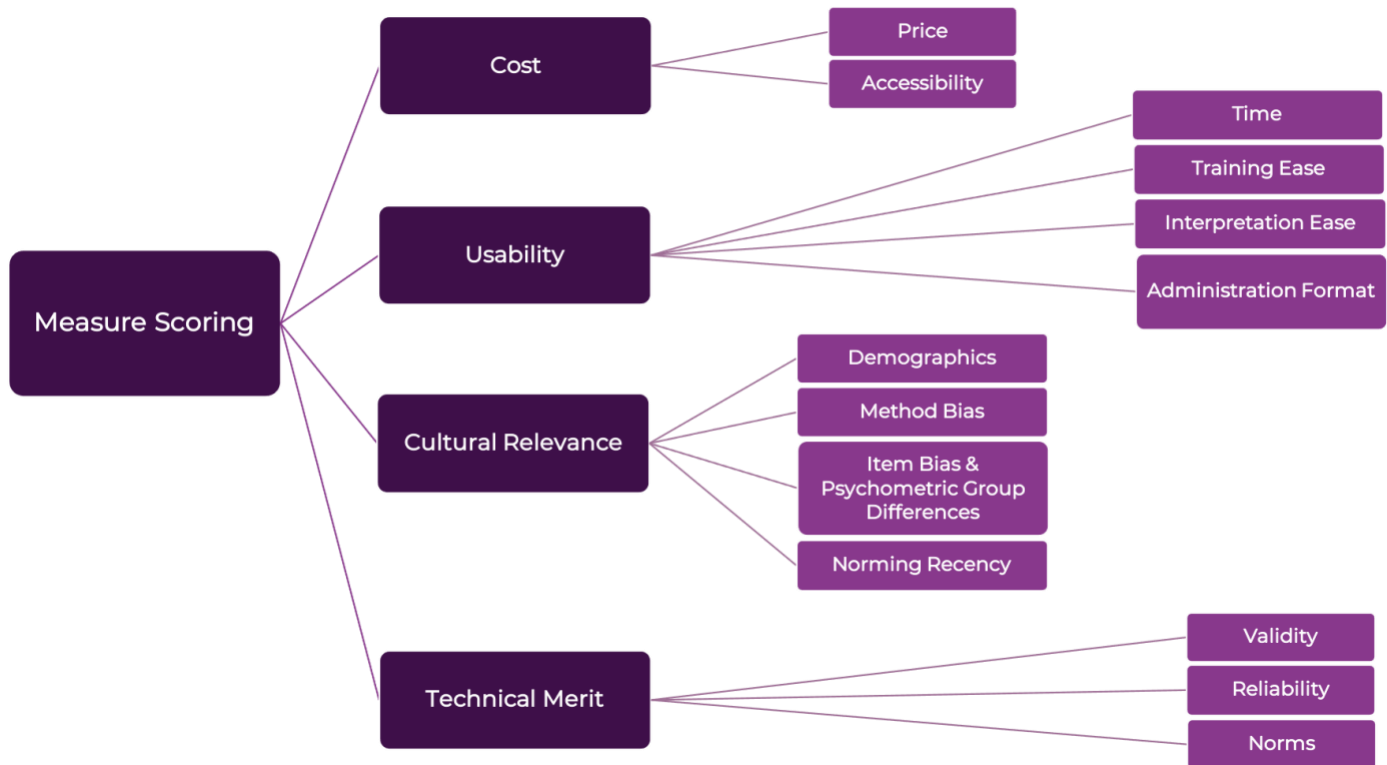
Measure Scoring

Cost

Price

Accessibility

Usability

Time

Training Ease

Interpretation Ease

Administration Format

Cultural Relevance

Demographics

Method Bias

Item Bias & Psychometric Group Differences

Norming Recency

Technical Merit

Validity

Reliability

Norms